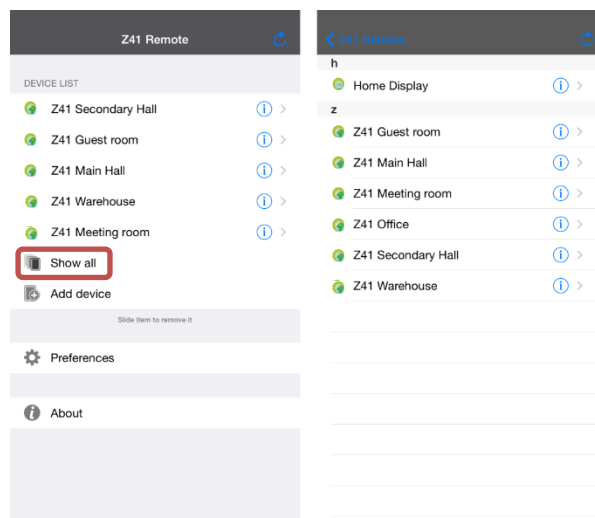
Z41 Remote

DEVICE LIST

Z41 Secondary Hall

Z41 Guest room

Z41 Main Hall

Z41 Warehouse

Z41 Meeting room

Show all

Add device

Slide item to remove it

Preferences

About

Z41 Remote

h

Home Display

z

Z41 Guest room

Z41 Main Hall

Z41 Meeting room

Z41 Office

Z41 Secondary Hall

Z41 Warehouse